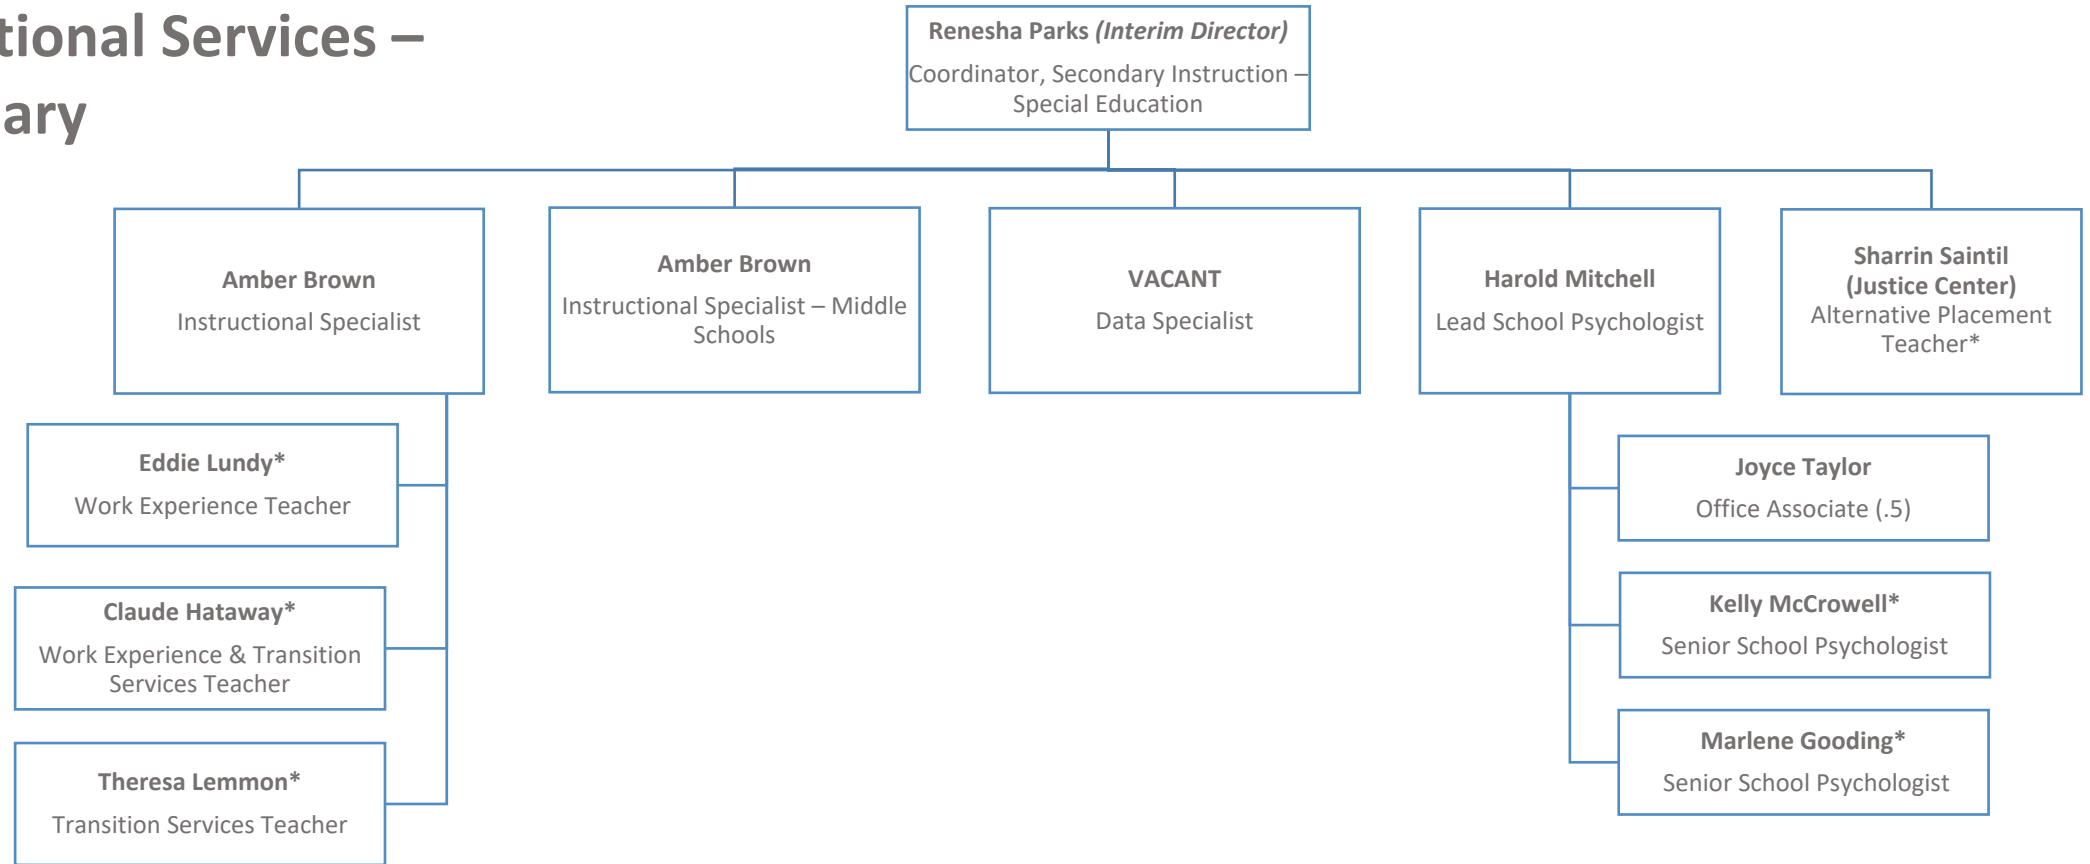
tional Services –
ary

Renesha Parks *(Interim Director)*
Coordinator, Secondary Instruction – Special Education

Amber Brown
Instructional Specialist

Amber Brown
Instructional Specialist – Middle Schools

VACANT
Data Specialist

Harold Mitchell
Lead School Psychologist

Sharrin Saintil (Justice Center)
Alternative Placement Teacher*

Eddie Lundy*
Work Experience Teacher

Claude Hataway*
Work Experience & Transition Services Teacher

Theresa Lemmon*
Transition Services Teacher

Joyce Taylor
Office Associate (.5)

Kelly McCrowell*
Senior School Psychologist

Marlene Gooding*
Senior School Psychologist